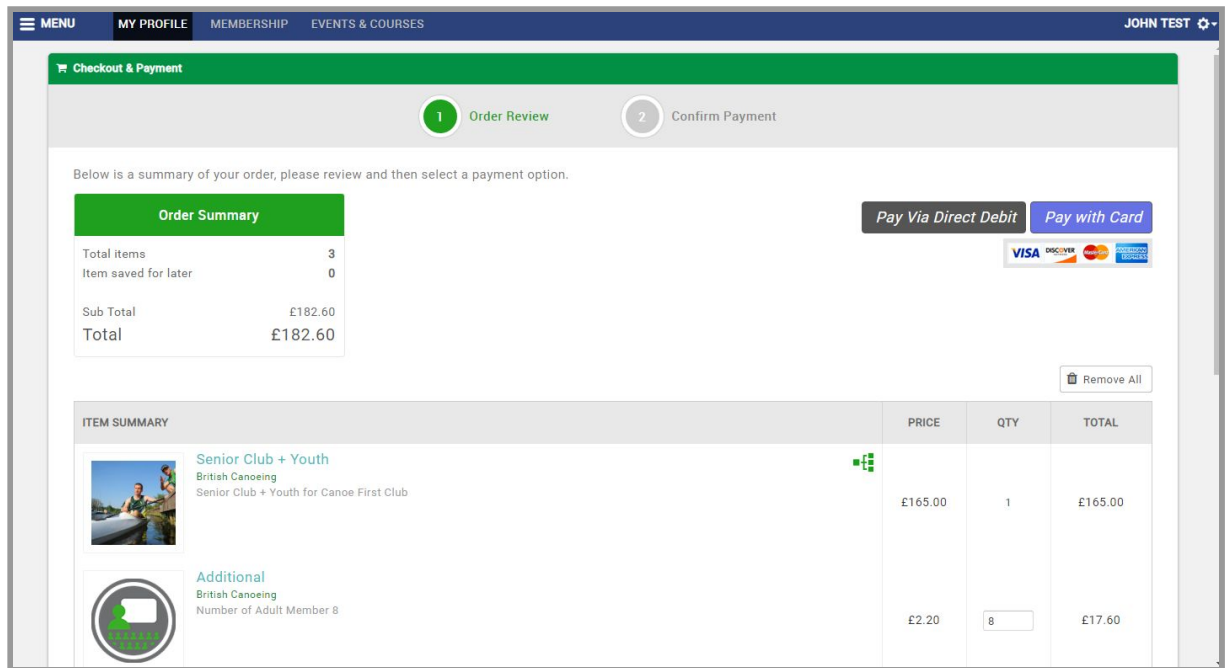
MENU MY PROFILE MEMBERSHIP EVENTS & COURSES JOHN TEST

Checkout & Payment

1 Order Review 2 Confirm Payment

Below is a summary of your order, please review and then select a payment option.

Order Summary

Total items 3
Item saved for later 0

Sub Total £182.60
Total £182.60

Pay Via Direct Debit Pay with Card

VISA DISCOVER AMERICAN EXPRESS

Remove All

| ITEM SUMMARY | PRICE | QTY | TOTAL |
|---|---|---|---|
| Senior Club + Youth British Canoeing Senior Club + Youth for Canoe First Club | £165.00 | 1 | £165.00 |
| Additional British Canoeing Number of Adult Member 8 | £2.20 | 8 | £17.60 |